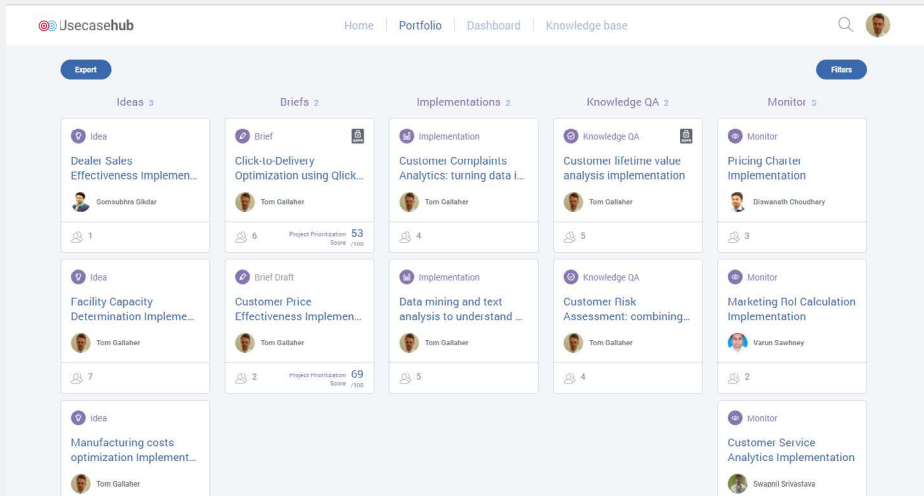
Usecasehub

Home | Portfolio | Dashboard | Knowledge base

Export

Filters

Ideas 3

Idea
Dealer Sales Effectiveness Implemen...
Gomsubhra Gikdar
1

Idea
Facility Capacity Determination Impleme...
Tom Gallaher
7

Idea
Manufacturing costs optimization Implement...
Tom Gallaher

Briefs 2

Brief
Click-to-Delivery Optimization using Qlick...
Tom Gallaher
6
Project Prioritization Score 53 /100

Brief Draft
Customer Price Effectiveness Implemen...
Tom Gallaher
2
Project Prioritization Score 69 /100

Implementations 2

Implementation
Customer Complaints Analytics: turning data i...
Tom Gallaher
4

Implementation
Data mining and text analysis to understand ...
Tom Gallaher
5

Knowledge QA 2

Knowledge QA
Customer lifetime value analysis implementation
Tom Gallaher
5

Knowledge QA
Customer Risk Assessment: combining...
Tom Gallaher
4

Monitor 5

Monitor
Pricing Charter Implementation
Diswanath Choudhary
3

Monitor
Marketing RoI Calculation Implementation
Varun Sawhney
2

Monitor
Customer Service Analytics Implementation
Swapnil Srivastava